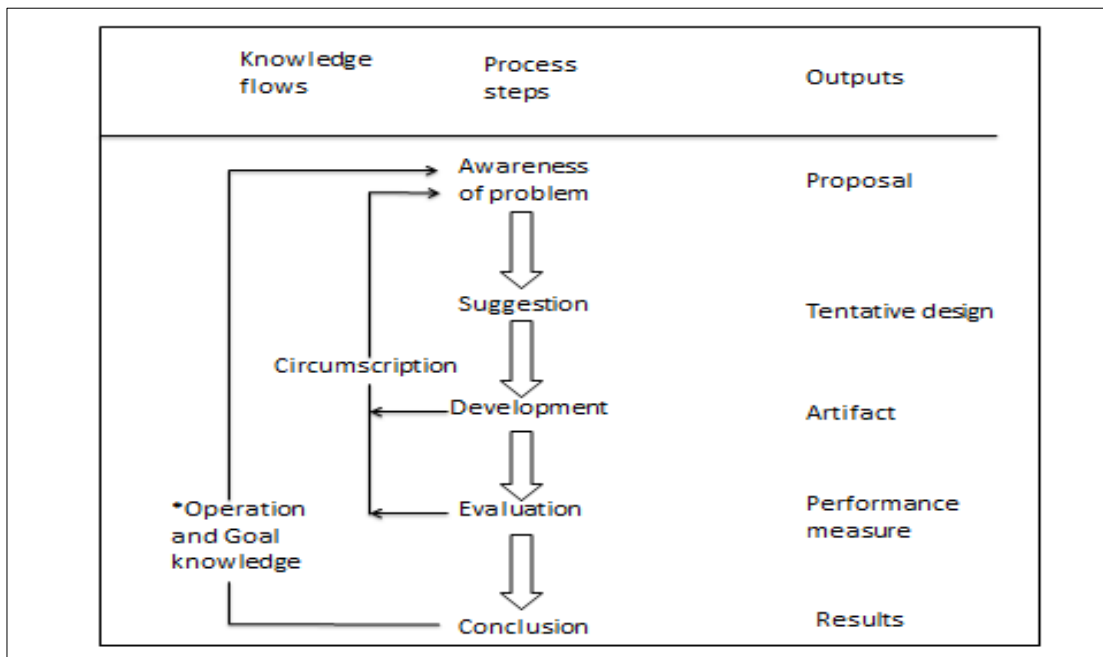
Knowledge flows

Process steps

Outputs

Awareness of problem

Proposal

Suggestion

Tentative design

Circumscription

Development

Artifact

*Operation and Goal knowledge

Evaluation

Performance measure

Conclusion

Results